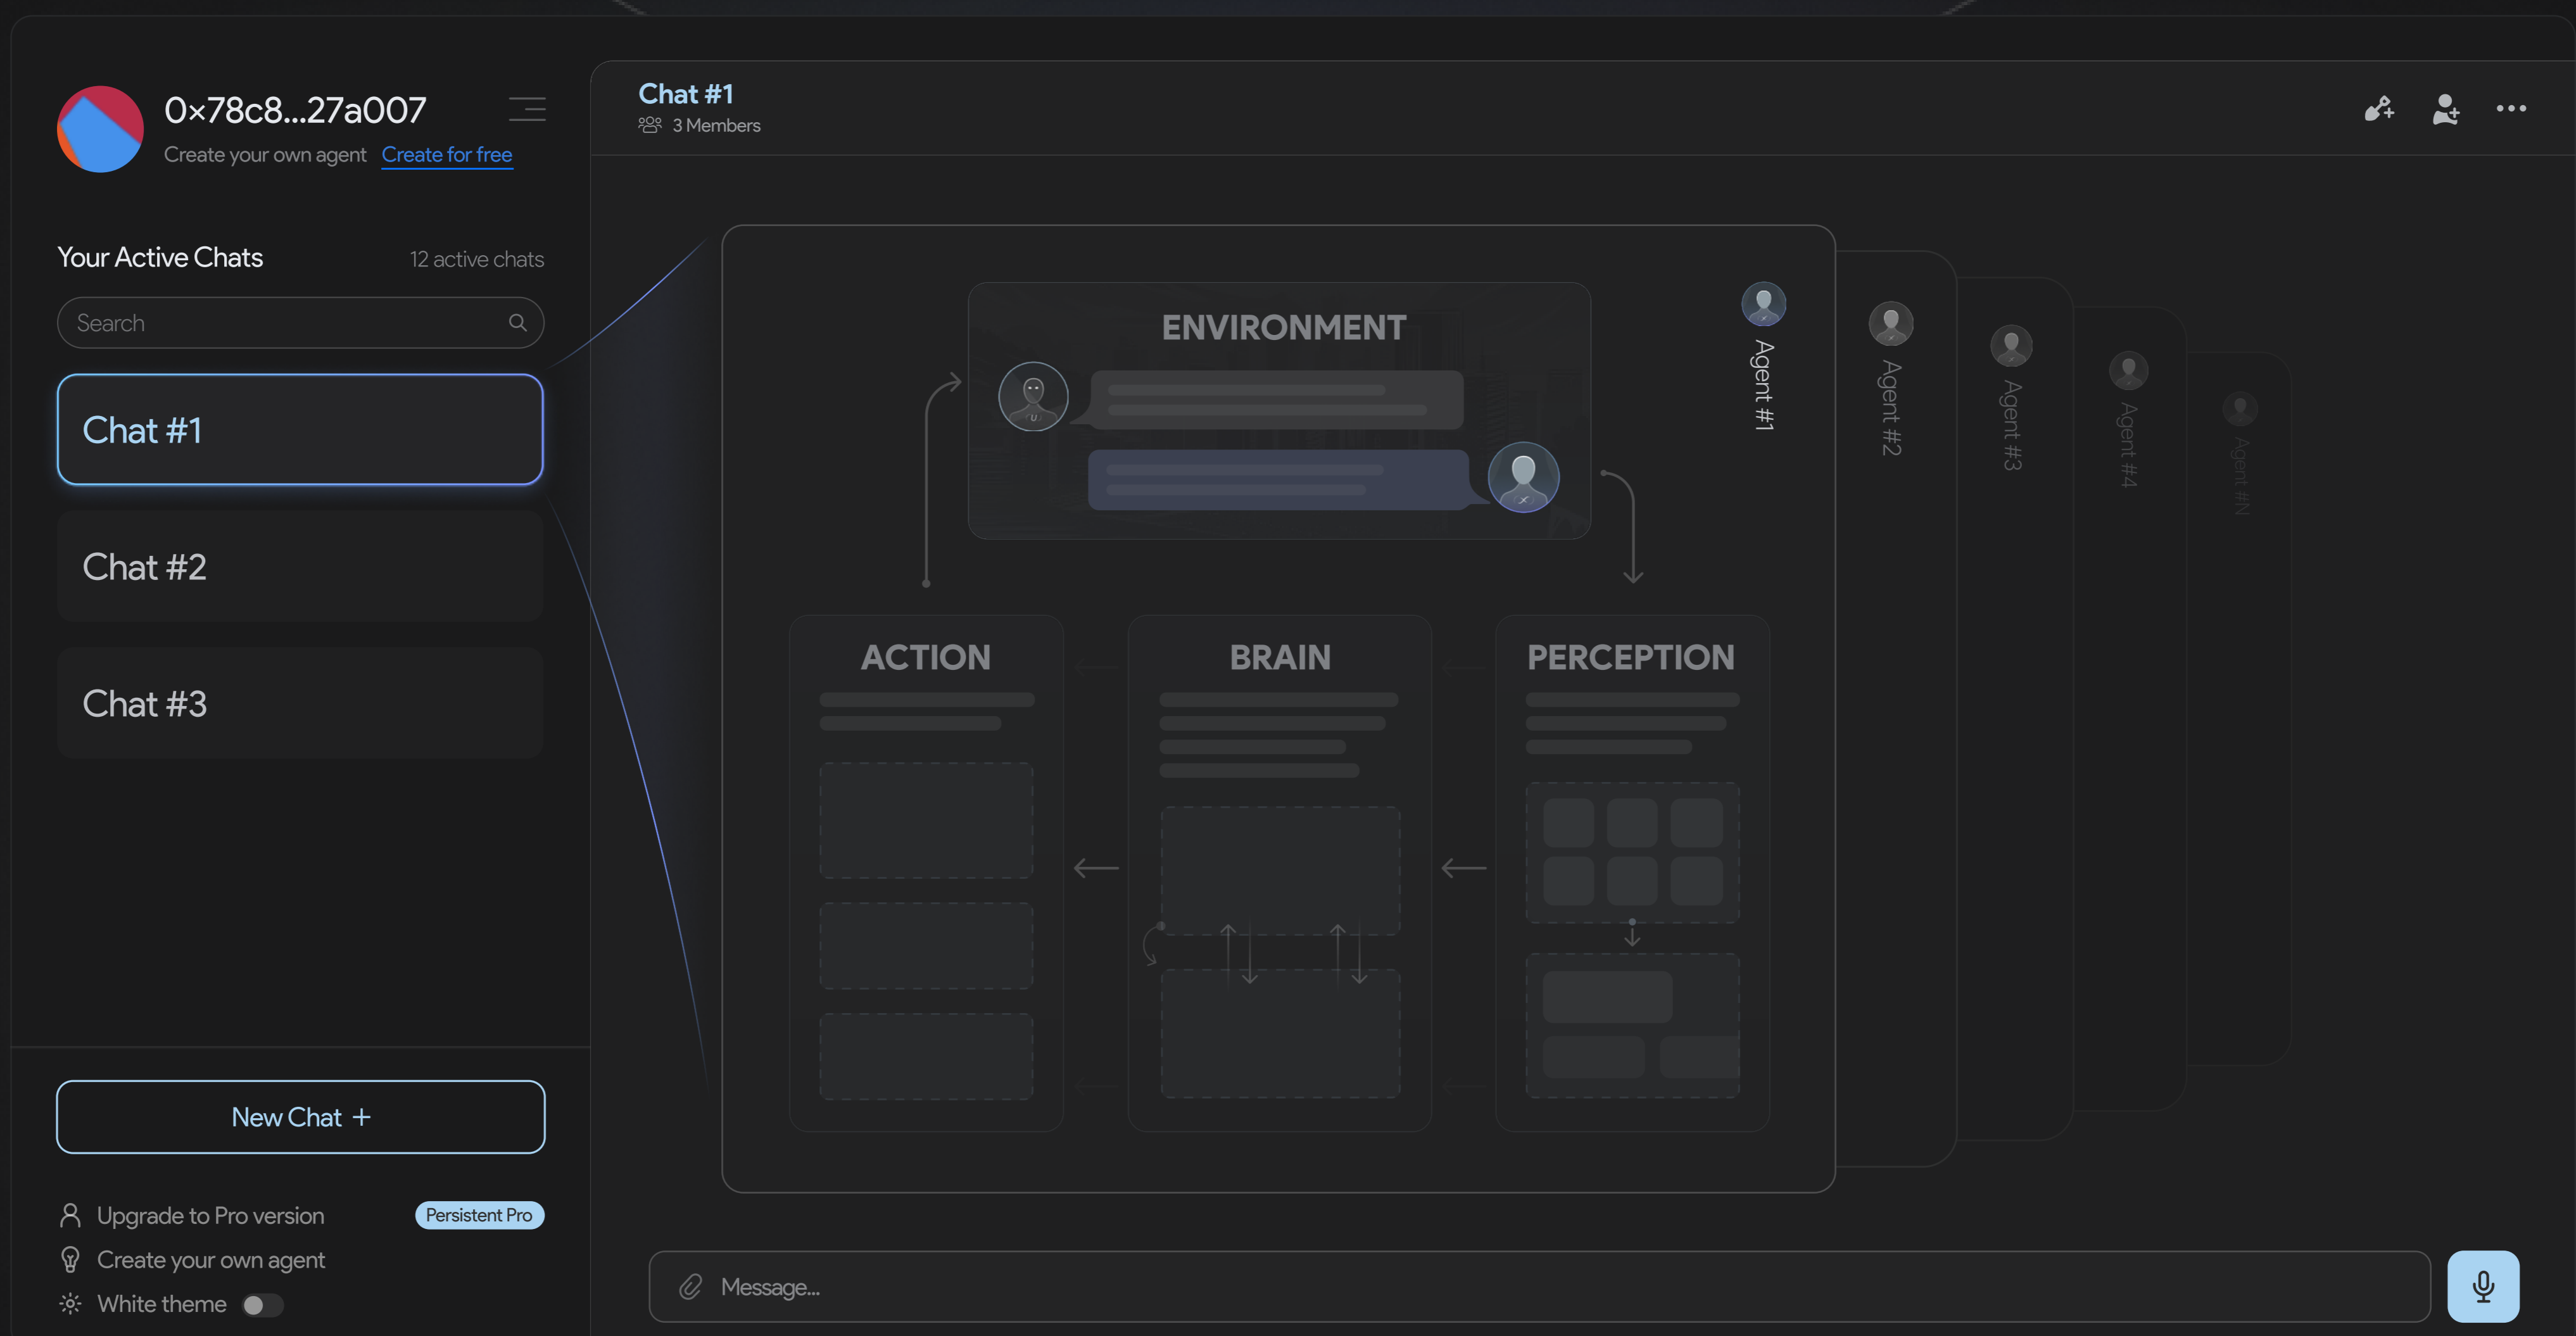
0x78c8...27a007
Create your own agent Create for free

Your Active Chats 12 active chats

Search

Chat #1

Chat #2

Chat #3

New Chat +

Upgrade to Pro version Persistent Pro
Create your own agent
White theme

Chat #1
3 Members

ENVIRONMENT

ACTION

BRAIN

PERCEPTION

Agent #1
Agent #2
Agent #3
Agent #4
Agent #N

Message...